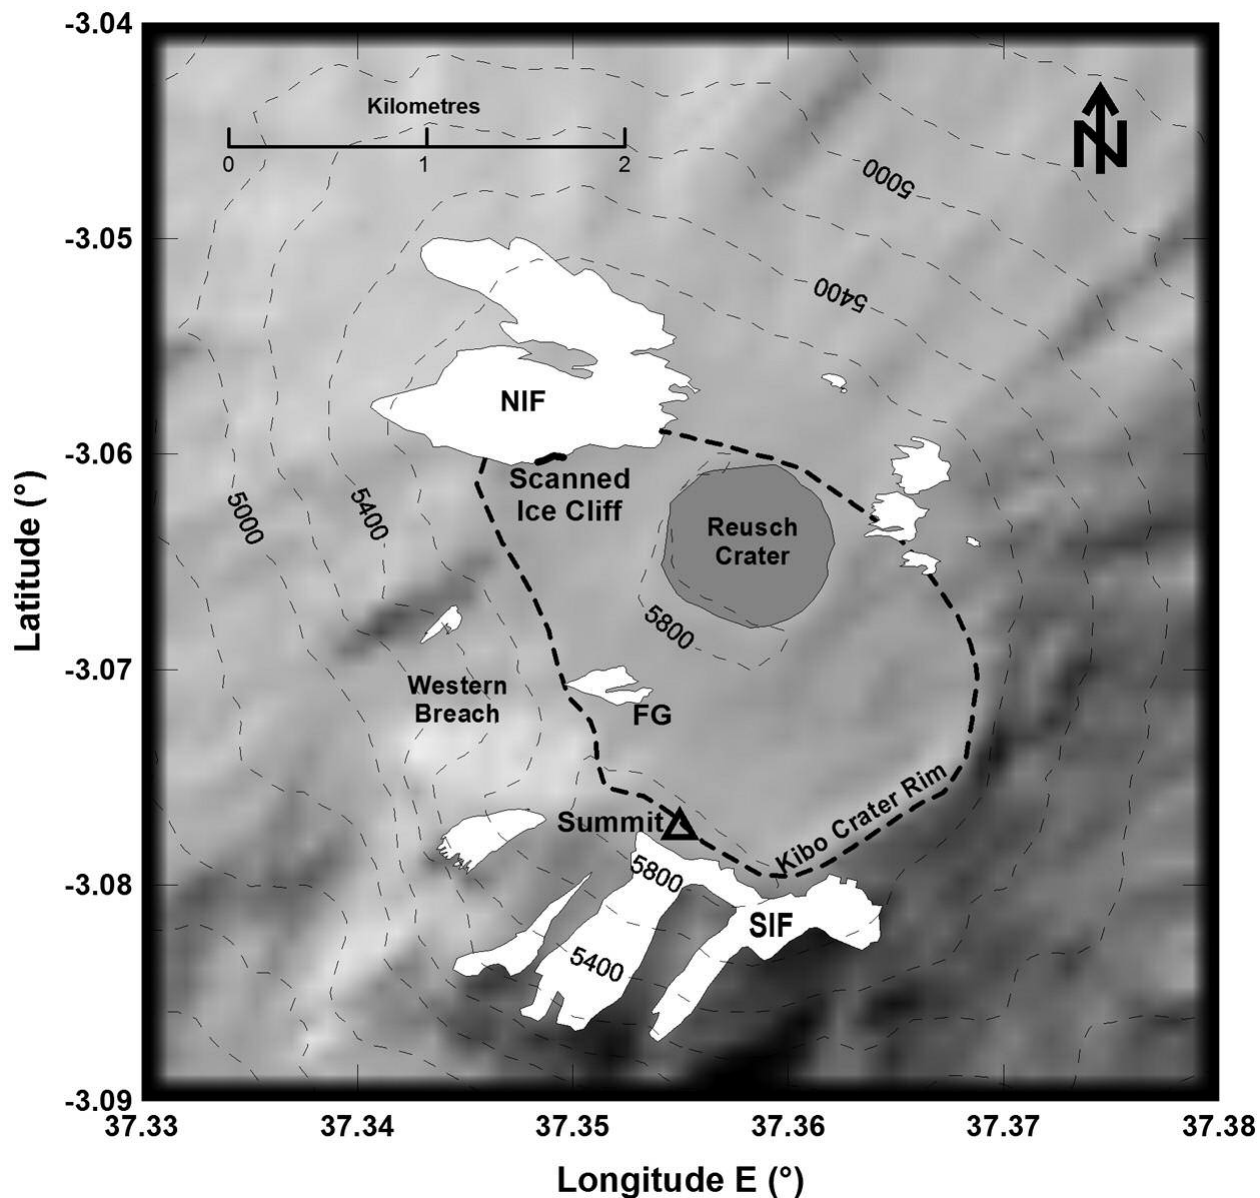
-3.04
-3.05
-3.06
-3.07
-3.08
-3.09
Latitude (°)
Kilometres
0
1
2
N
5000
5400
NIF
Scanned Ice Cliff
Reusch Crater
5000
5400
5800
Western Breach
FG
Summit
Kibo Crater Rim
5800
SIF
5400
37.33
37.34
37.35
37.36
37.37
37.38
Longitude E (°)